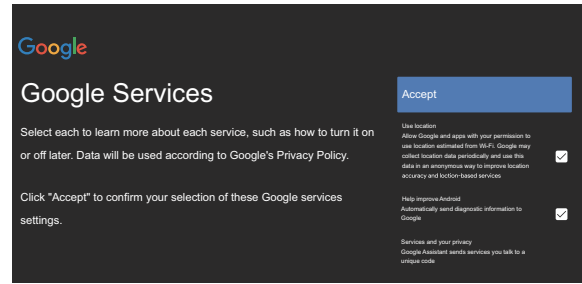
Google

Google Services

Select each to learn more about each service, such as how to turn it on or off later. Data will be used according to Google's Privacy Policy.

Click "Accept" to confirm your selection of these Google services settings.

Accept

Use location
Allow Google and apps with your permission to use location estimated from Wi-Fi. Google may collect location data periodically and use this data in an anonymous way to improve location accuracy and loction-based services

Help improve Android
Automatically send diagnostic information to Google

Services and your privacy
Google Assistant sends services you talk to a unique code